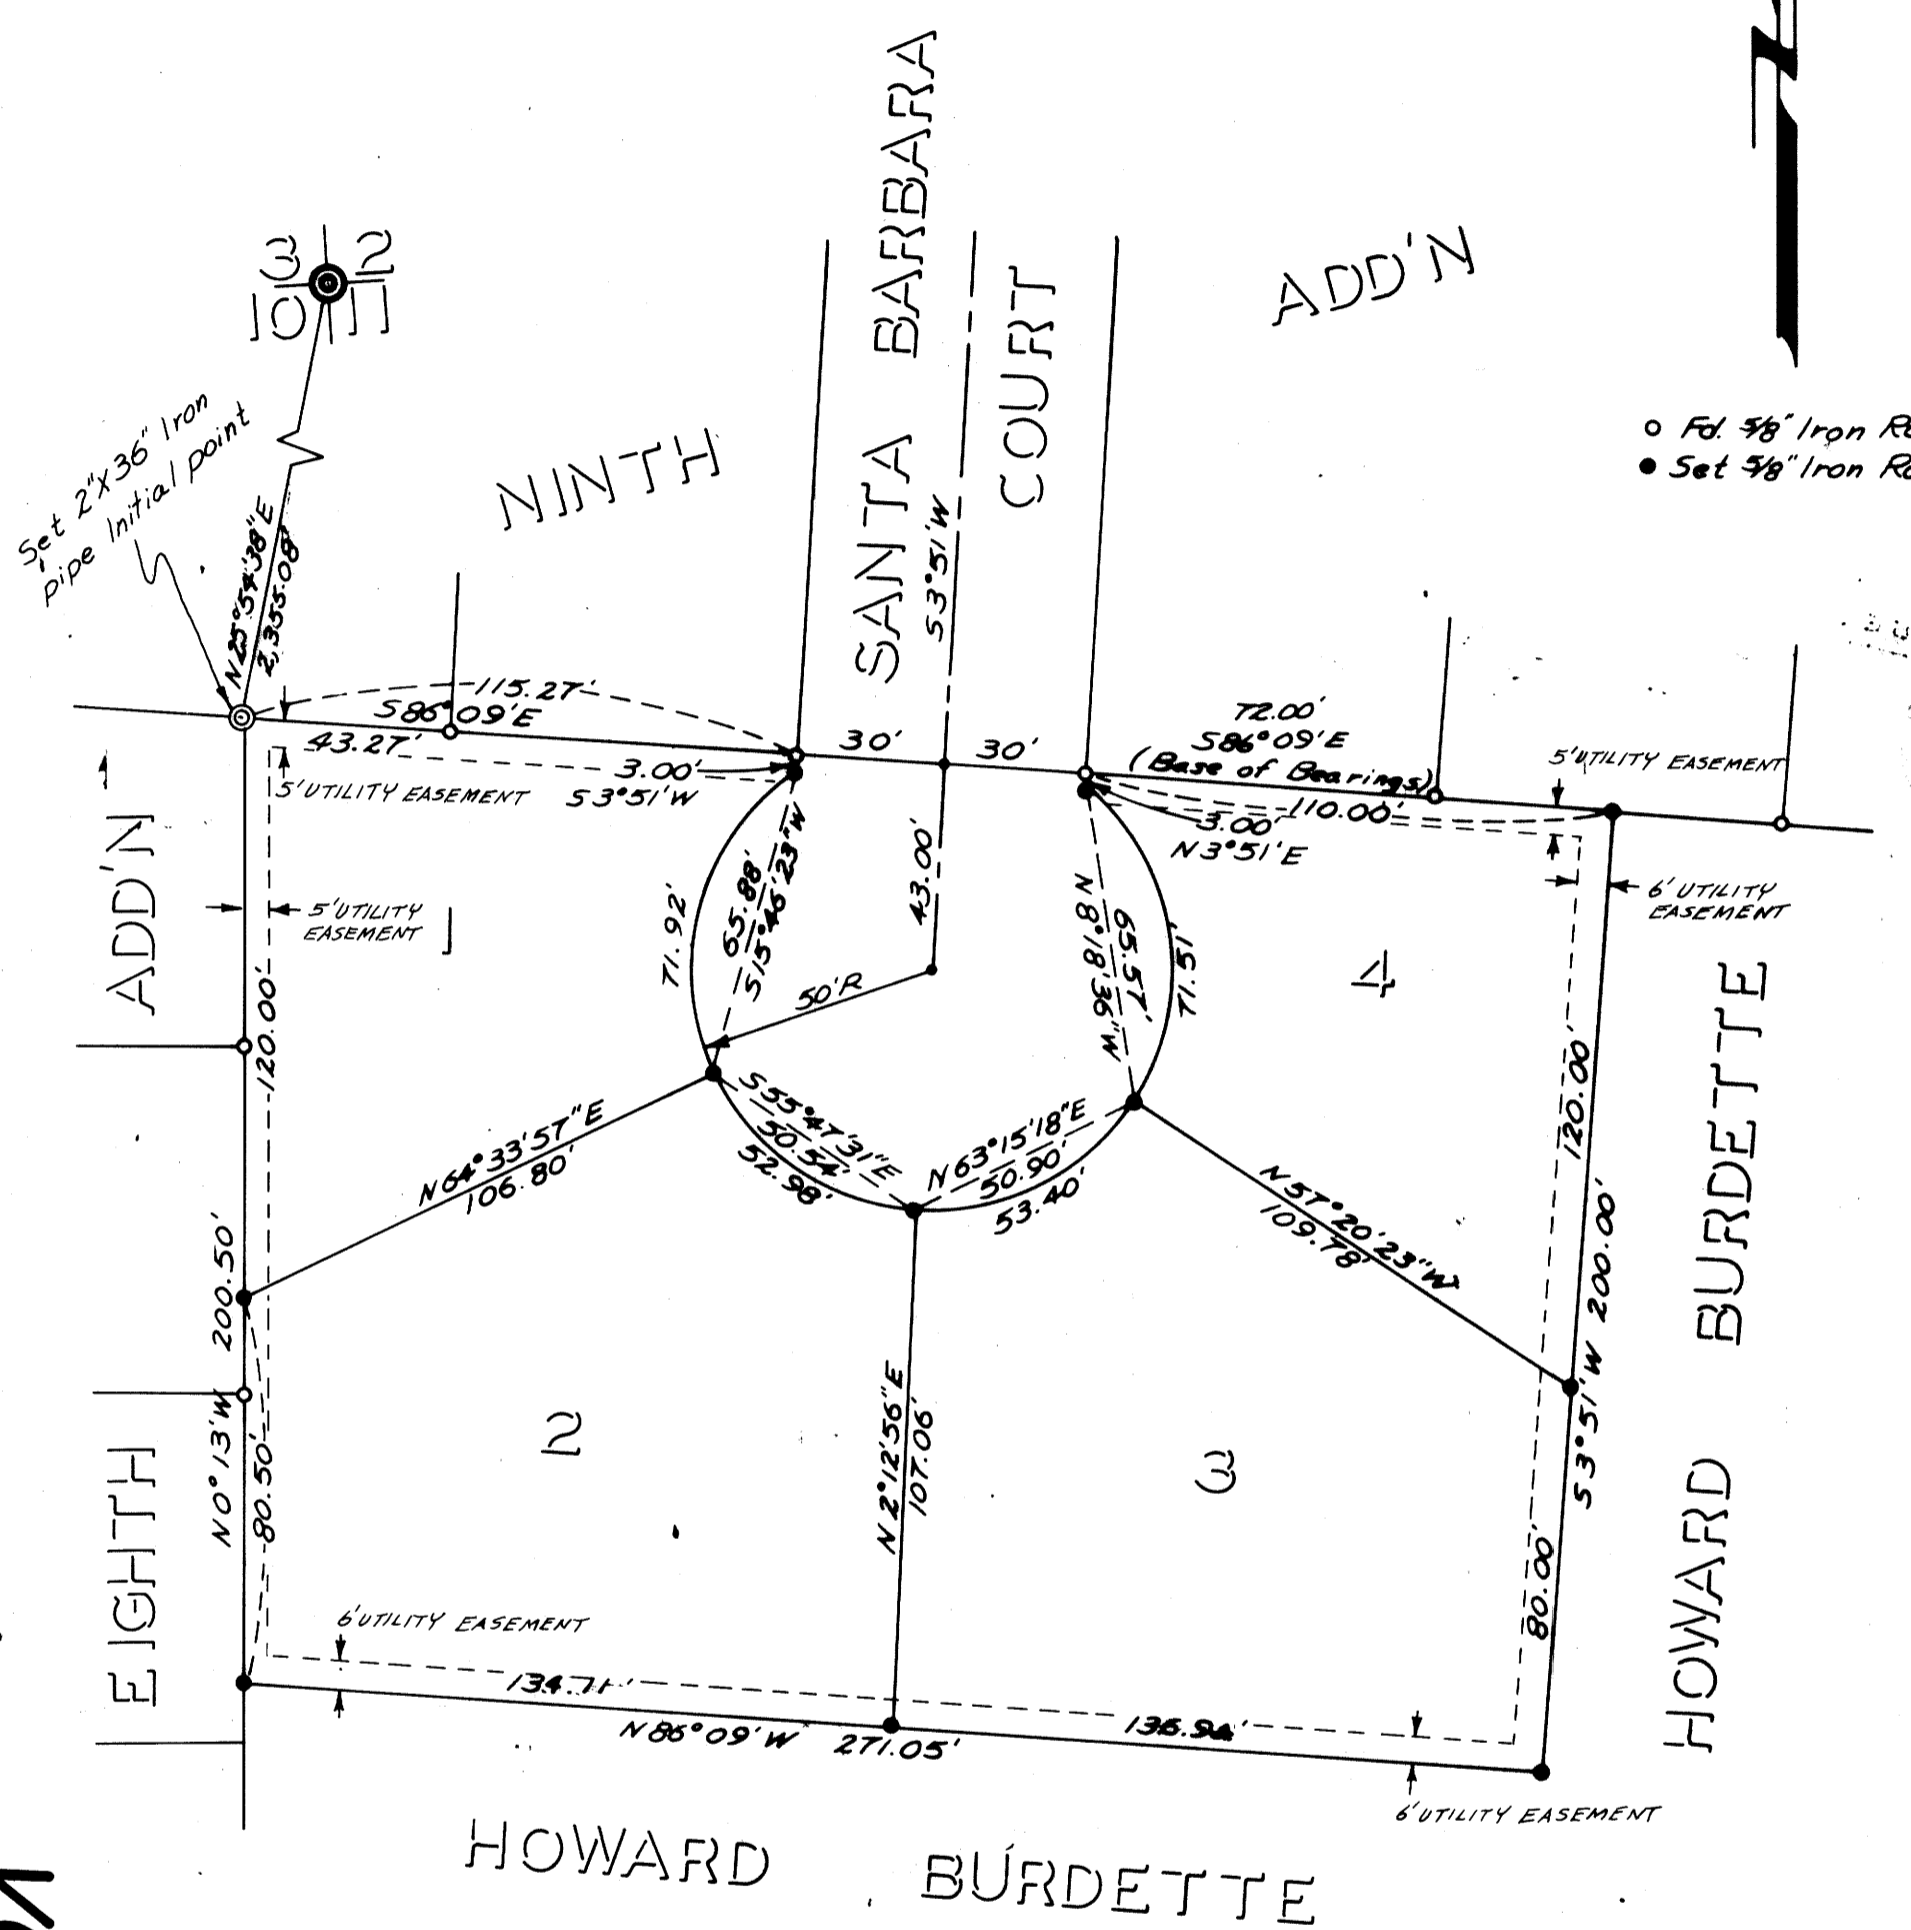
3 2
10 11

SANTA BARBARA
COURT
ADD'N
NINTH
Set 2"X36" Iron pipe Initial point
N25°54'38"E
2,355.08'
o Fd. 5/8" Iron R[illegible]
● Set 5/8" Iron R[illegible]
115.27'
S86°09'E
43.27'
3.00'
S3°51'W
5' UTILITY EASEMENT
30'
30'
S3°51'W
72.00'
S86°09'E
(Base of Bearings)
110.00'
3.00'
N3°51'E
5' UTILITY EASEMENT
6' UTILITY EASEMENT
ADD'N
5' UTILITY EASEMENT
43.00'
71.92'
65.88'
S15°46'23"W
50'R
N18°36"W
65.57'
71.51'
4
120.00'
120.00'
S55°47'31"E
50.54'
52.98'
N63°15'18"E
50.90'
53.40'
N64°33'57"E
106.80'
N57°20'23"W
109.78'
BURDETTE
200.50'
200.00'
S3°51'W
2
3
N2°12'56"E
107.06'
N0°13'W
80.50'
80.00'
EIGHTH
HOWARD
6' UTILITY EASEMENT
134.71'
N86°09'W 271.05'
136.94'
6' UTILITY EASEMENT
HOWARD BURDETTE